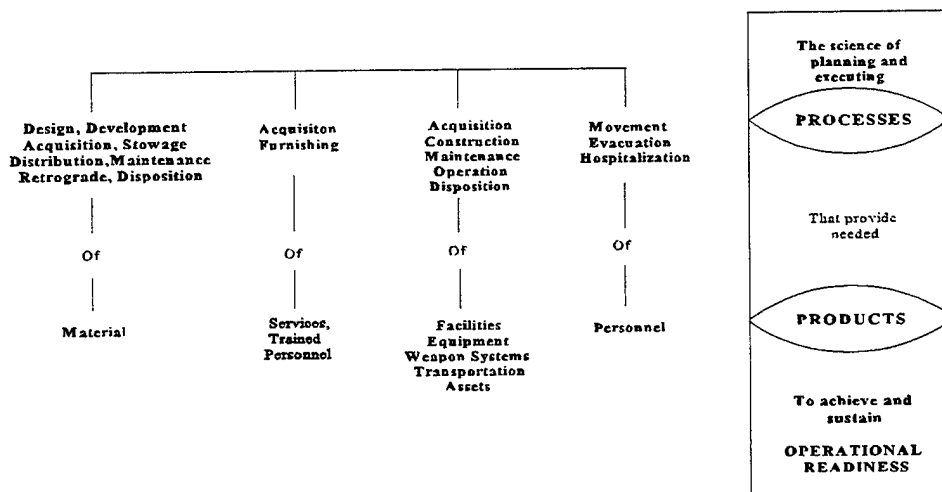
Design, Development Acquisition, Stowage Distribution, Maintenance Retrograde, Disposition

Of

Material

Acquisiton Furnishing

Of

Services, Trained Personnel

Acquisition Construction Maintenance Operation Disposition

Of

Facilities Equipment Weapon Systems Transportation Assets

Movement Evacuation Hospitalization

Of

Personnel

The science of planning and executing

PROCESSES

That provide needed

PRODUCTS

To achieve and sustain

OPERATIONAL READINESS